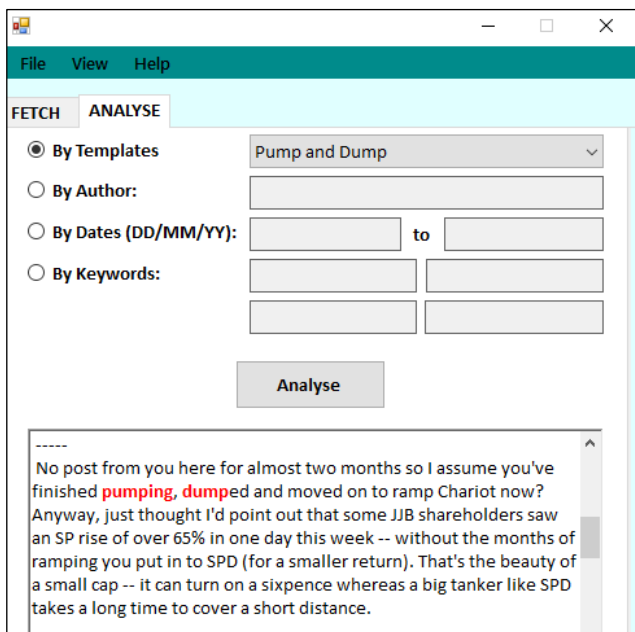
File View Help

FETCH ANALYSE

By Templates
Pump and Dump

By Author:

By Dates (DD/MM/YY):
to

By Keywords:

Analyse

-----
No post from you here for almost two months so I assume you've finished pumping, dumped and moved on to ramp Chariot now? Anyway, just thought I'd point out that some JJB shareholders saw an SP rise of over 65% in one day this week -- without the months of ramping you put in to SPD (for a smaller return). That's the beauty of a small cap -- it can turn on a sixpence whereas a big tanker like SPD takes a long time to cover a short distance.